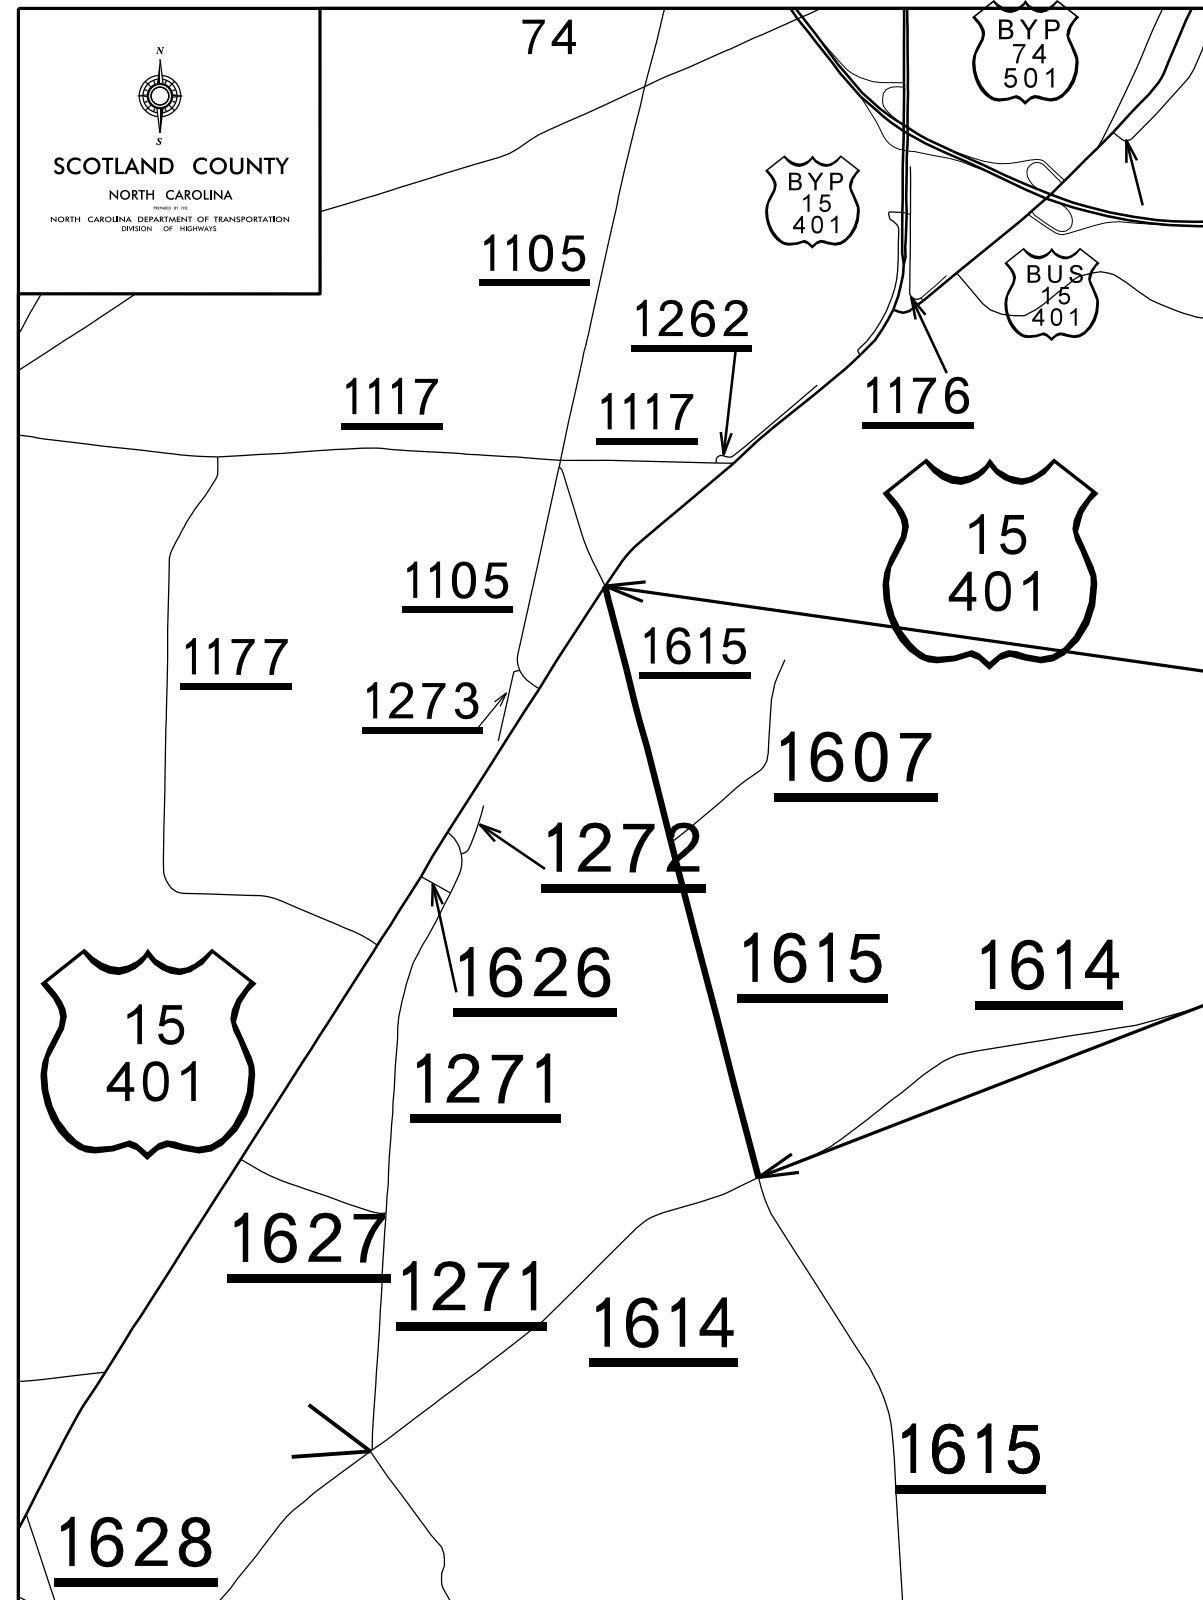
N
S
SCOTLAND COUNTY
NORTH CAROLINA
PREPARED BY THE
NORTH CAROLINA DEPARTMENT OF TRANSPORTATION
DIVISION OF HIGHWAYS

74

BYP 74 501

BYP 15 401

BUS 15 401

1105

1262

1117

1117

1176

15 401

1105

1615

1177

1273

1607

1272

1626

1615

1614

15 401

1271

1627

1271

1614

1615

1628